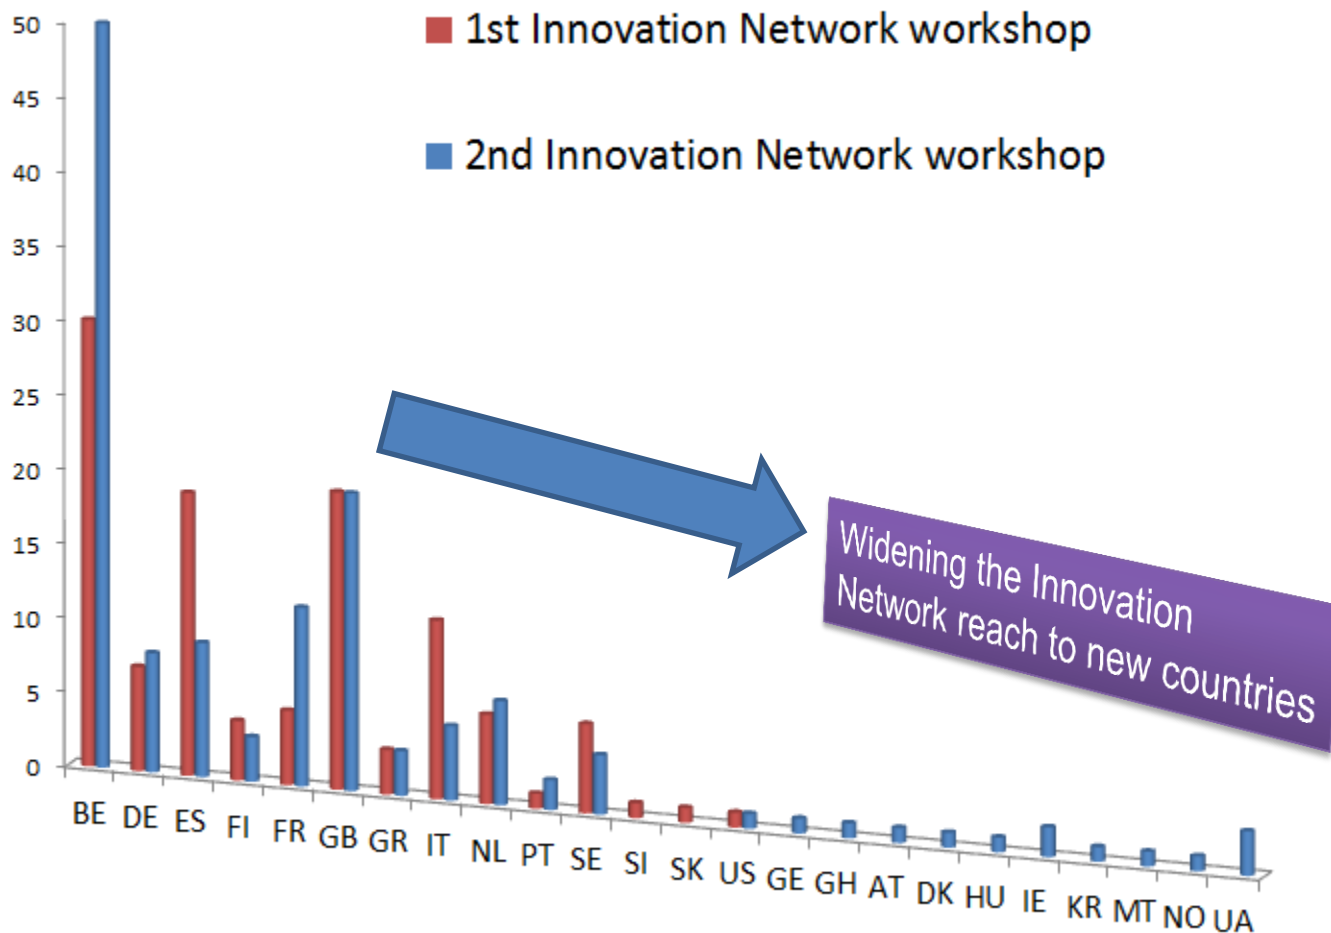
1st Innovation Network workshop

2nd Innovation Network workshop

50
45
40
35
30
25
20
15
10
5
0

BE DE ES FI FR GB GR IT NL PT SE SI SK US GE GH AT DK HU IE KR MT NO UA

Widening the Innovation Network reach to new countries